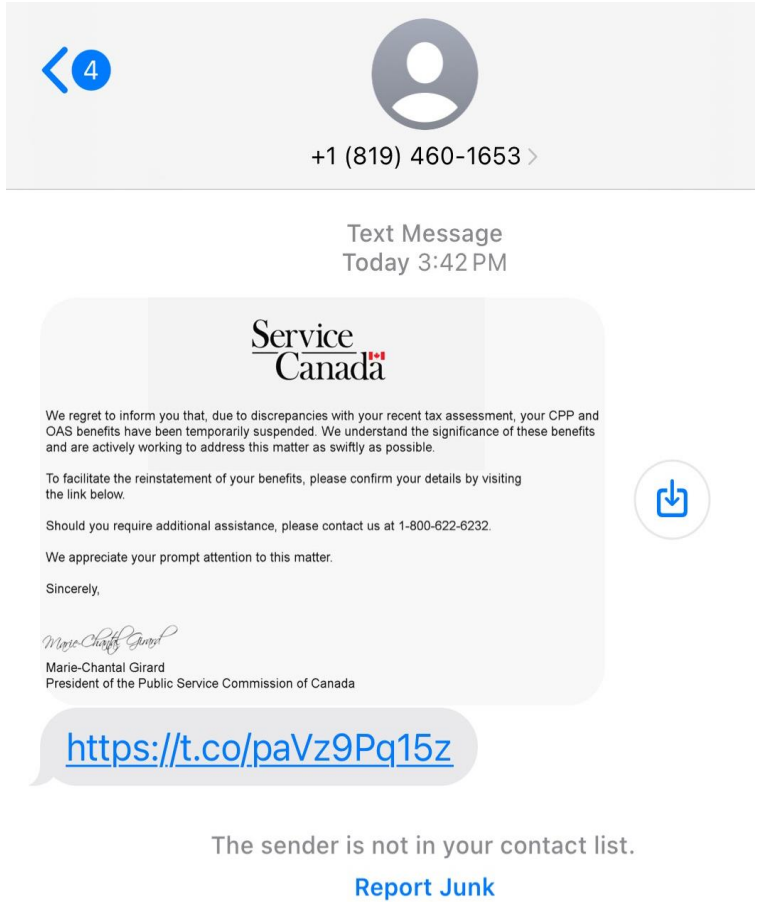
4

+1 (819) 460-1653

Text Message
Today 3:42 PM

Service Canada

We regret to inform you that, due to discrepancies with your recent tax assessment, your CPP and OAS benefits have been temporarily suspended. We understand the significance of these benefits and are actively working to address this matter as swiftly as possible.

To facilitate the reinstatement of your benefits, please confirm your details by visiting the link below.

Should you require additional assistance, please contact us at 1-800-622-6232.

We appreciate your prompt attention to this matter.

Sincerely,

Marie-Chantal Girard

Marie-Chantal Girard
President of the Public Service Commission of Canada

https://t.co/paVz9Pq15z

The sender is not in your contact list.

Report Junk